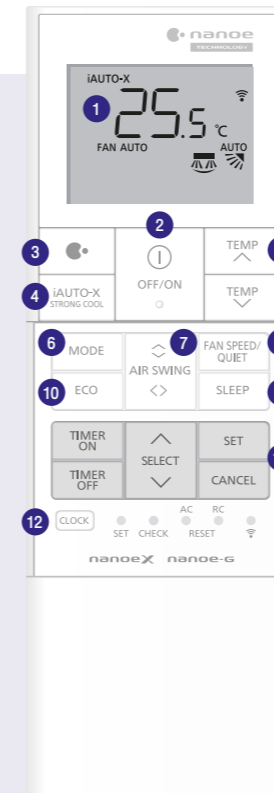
nanoe TECHNOLOGY

iAUTO-X
1
25.5 °C
FAN AUTO
AUTO

2
3
OFF/ON
TEMP
4 iAUTO-X STRONG COOL
TEMP

6 MODE
7
AIR SWING
FAN SPEED/ QUIET
10 ECO
SLEEP

TIMER ON
SET
SELECT
TIMER OFF
CANCEL

12 CLOCK
SET CHECK
AC
RESET
RC

nanoeX nanoe-G